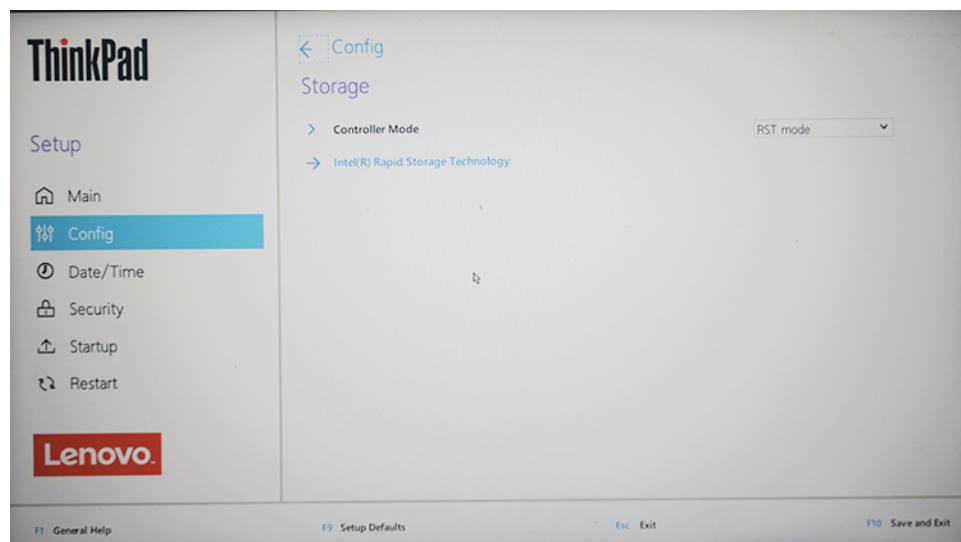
ThinkPad

Setup

Main

Config

Date/Time

Security

Startup

Restart

Lenovo.

← Config

Storage

> Controller Mode

RST mode

→ Intel(R) Rapid Storage Technology

F1 General Help

F9 Setup Defaults

Esc Exit

F10 Save and Exit